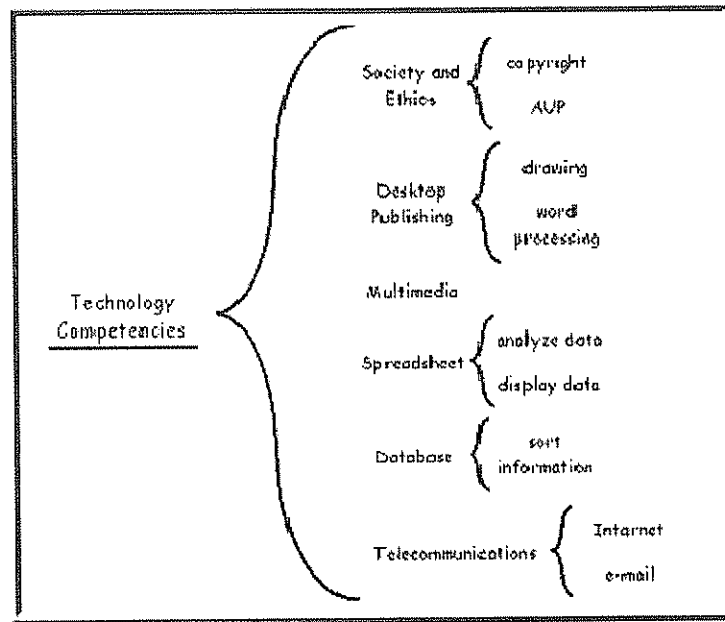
Technology Competencies

Society and Ethics

copyright

AUP

Desktop Publishing

drawing

word processing

Multimedia

Spreadsheet

analyze data

display data

Database

sort information

Telecommunications

Internet

e-mail